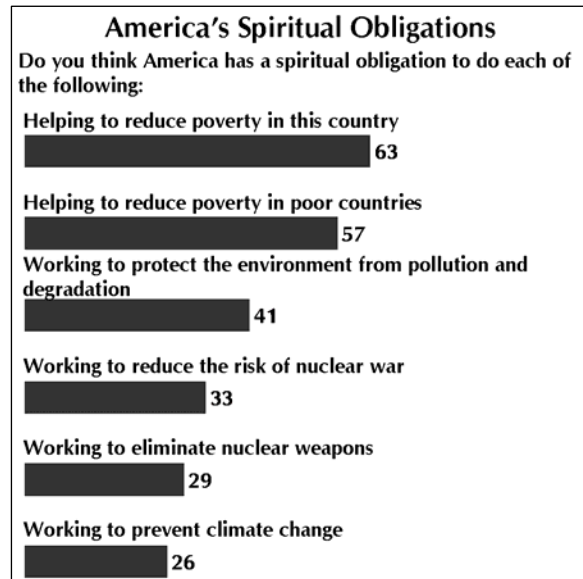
America's Spiritual Obligations

Do you think America has a spiritual obligation to do each of the following:

Helping to reduce poverty in this country
63

Helping to reduce poverty in poor countries
57

Working to protect the environment from pollution and degradation
41

Working to reduce the risk of nuclear war
33

Working to eliminate nuclear weapons
29

Working to prevent climate change
26